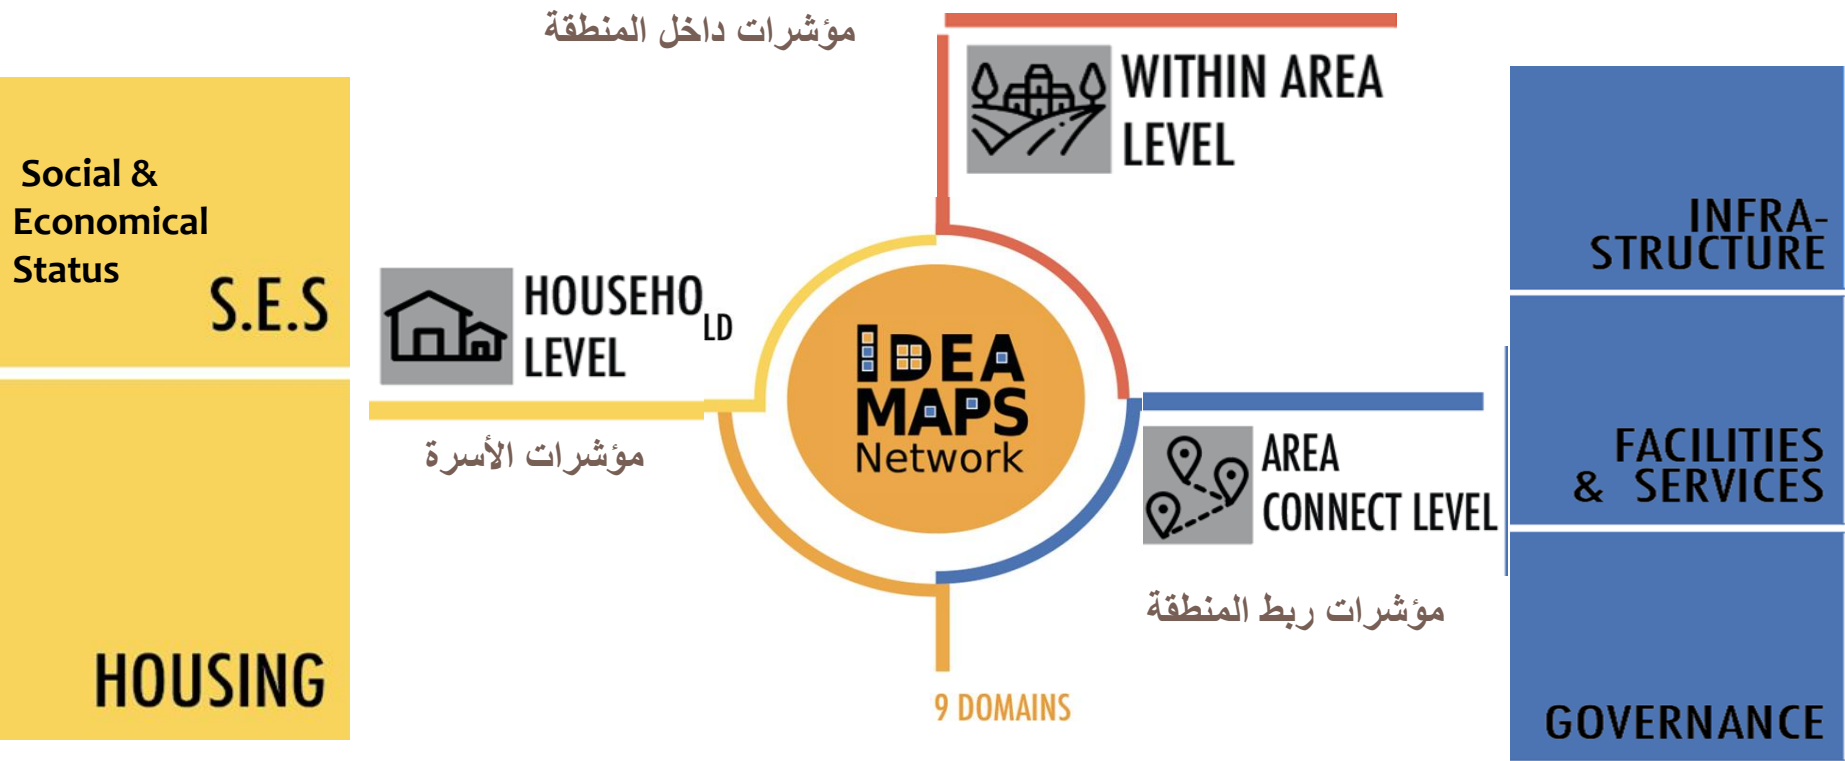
مؤشرات داخل المنطقة

Social & Economical Status

S.E.S

HOUSING

HOUSEHOLD LEVEL

مؤشرات الأسرة

WITHIN AREA LEVEL

IDEA MAPS Network

AREA CONNECT LEVEL

مؤشرات ربط المنطقة

9 DOMAINS

INFRA-STRUCTURE

FACILITIES & SERVICES

GOVERNANCE